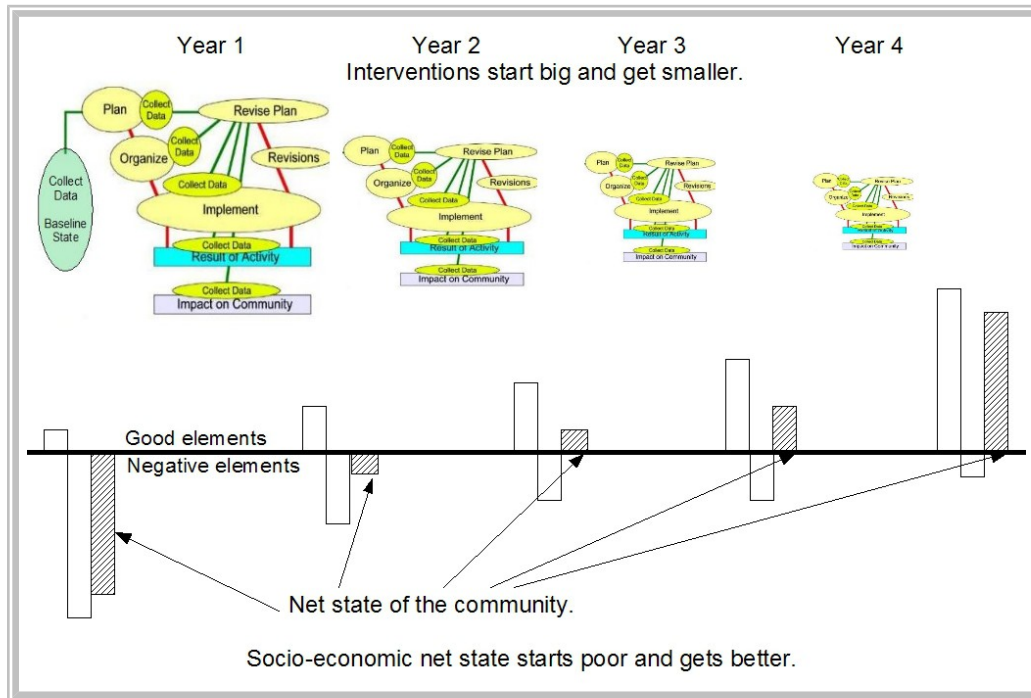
Year 1 Year 2 Year 3 Year 4

Interventions start big and get smaller.

Plan
Collect Data
Revise Plan
Collect Data
Organize
Revisions
Collect Data
Baseline State
Collect Data
Implement
Collect Data
Result of Activity
Collect Data
Impact on Community

Plan
Collect Data
Revise Plan
Collect Data
Organize
Revisions
Collect Data
Implement
Collect Data
Result of Activity
Collect Data
Impact on Community

Plan
Collect Data
Revise Plan
Collect Data
Organize
Revisions
Collect Data
Implement
Collect Data
Result of Activity
Collect Data
Impact on Community

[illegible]

Good elements

Negative elements

Net state of the community.

Socio-economic net state starts poor and gets better.